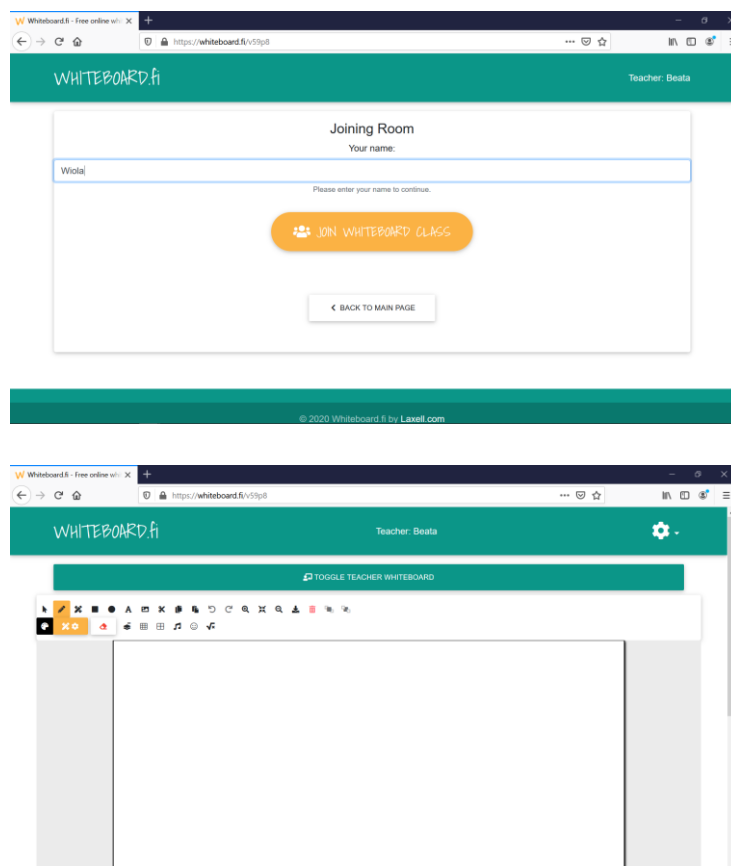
Whiteboard.fi - Free online wh ×
https://whiteboard.fi/v59p8

WHITEBOARD.fi
Teacher: Beata

Joining Room
Your name:
Wiola
Please enter your name to continue.

JOIN WHITEBOARD CLASS

BACK TO MAIN PAGE

© 2020 Whiteboard.fi by Laxell.com

Whiteboard.fi - Free online wh ×
https://whiteboard.fi/v59p8

WHITEBOARD.fi
Teacher: Beata

TOGGLE TEACHER WHITEBOARD